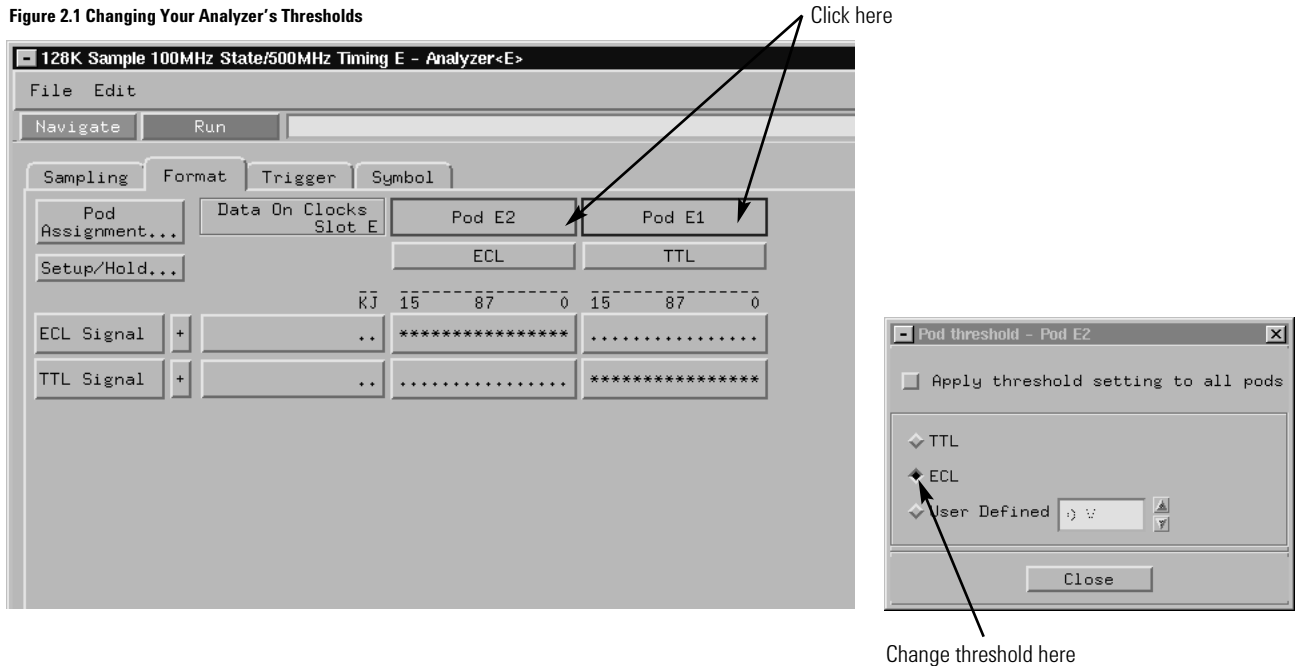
Figure 2.1 Changing Your Analyzer's Thresholds

Click here

128K Sample 100MHz State/500MHz Timing E - Analyzer<E>

File Edit

Navigate Run

Sampling Format Trigger Symbol

Pod Assignment...

Data On Clocks Slot E

Pod E2

Pod E1

ECL

TTL

Setup/Hold...

$\overline{K}\overline{J}$ 15 87 0 15 87 0

ECL Signal + .. **************** ................

TTL Signal + .. ................ ****************

Pod threshold - Pod E2

Apply threshold setting to all pods

TTL

ECL

User Defined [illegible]

Close

Change threshold here